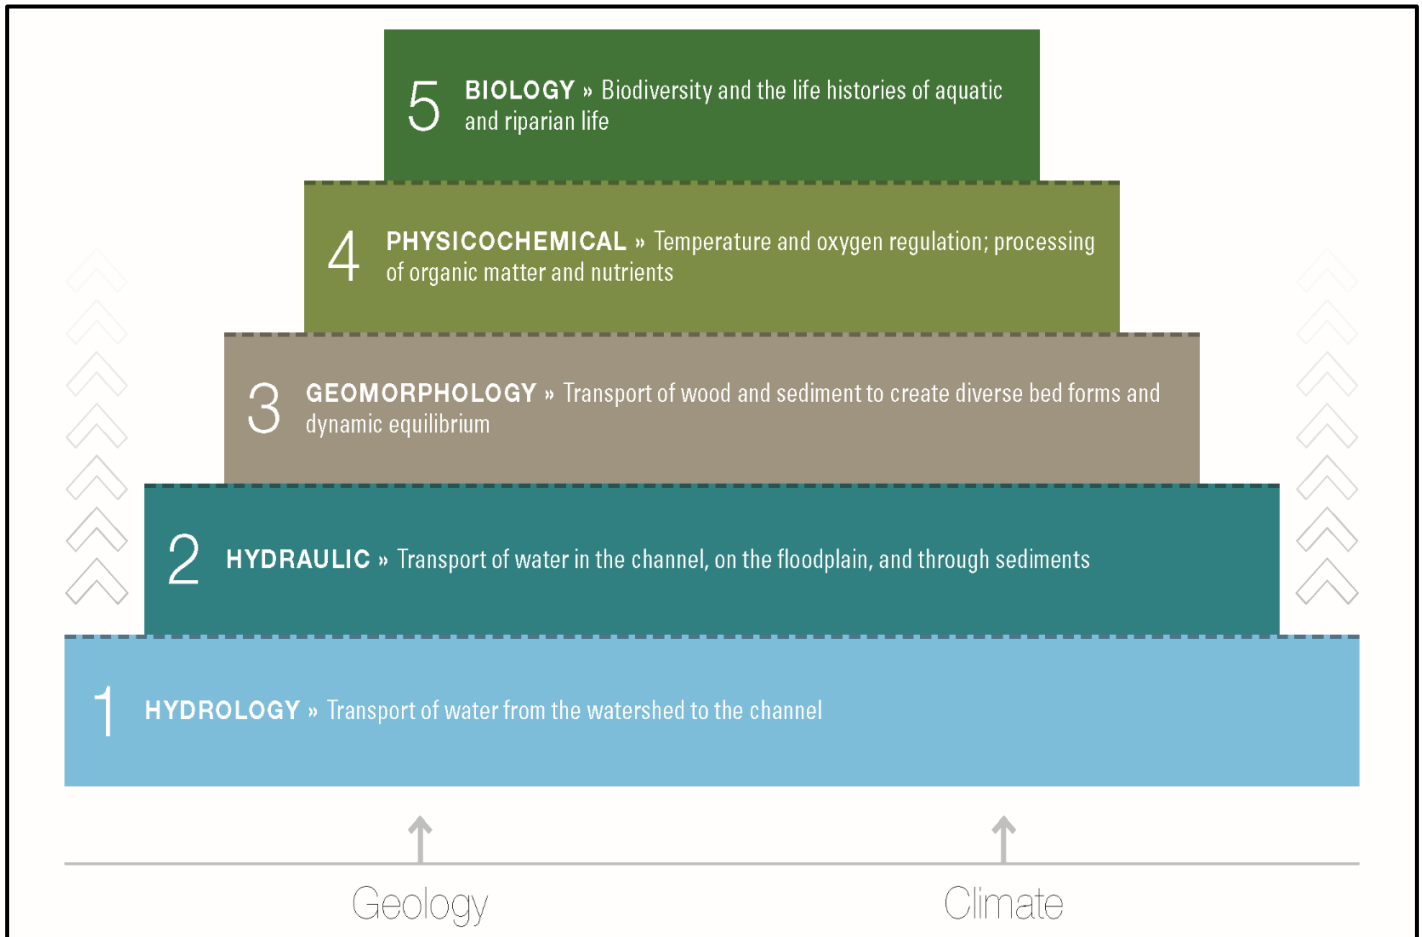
5 BIOLOGY » Biodiversity and the life histories of aquatic and riparian life

4 PHYSICOCHEMICAL » Temperature and oxygen regulation; processing of organic matter and nutrients

3 GEOMORPHOLOGY » Transport of wood and sediment to create diverse bed forms and dynamic equilibrium

2 HYDRAULIC » Transport of water in the channel, on the floodplain, and through sediments

1 HYDROLOGY » Transport of water from the watershed to the channel

Geology

Climate